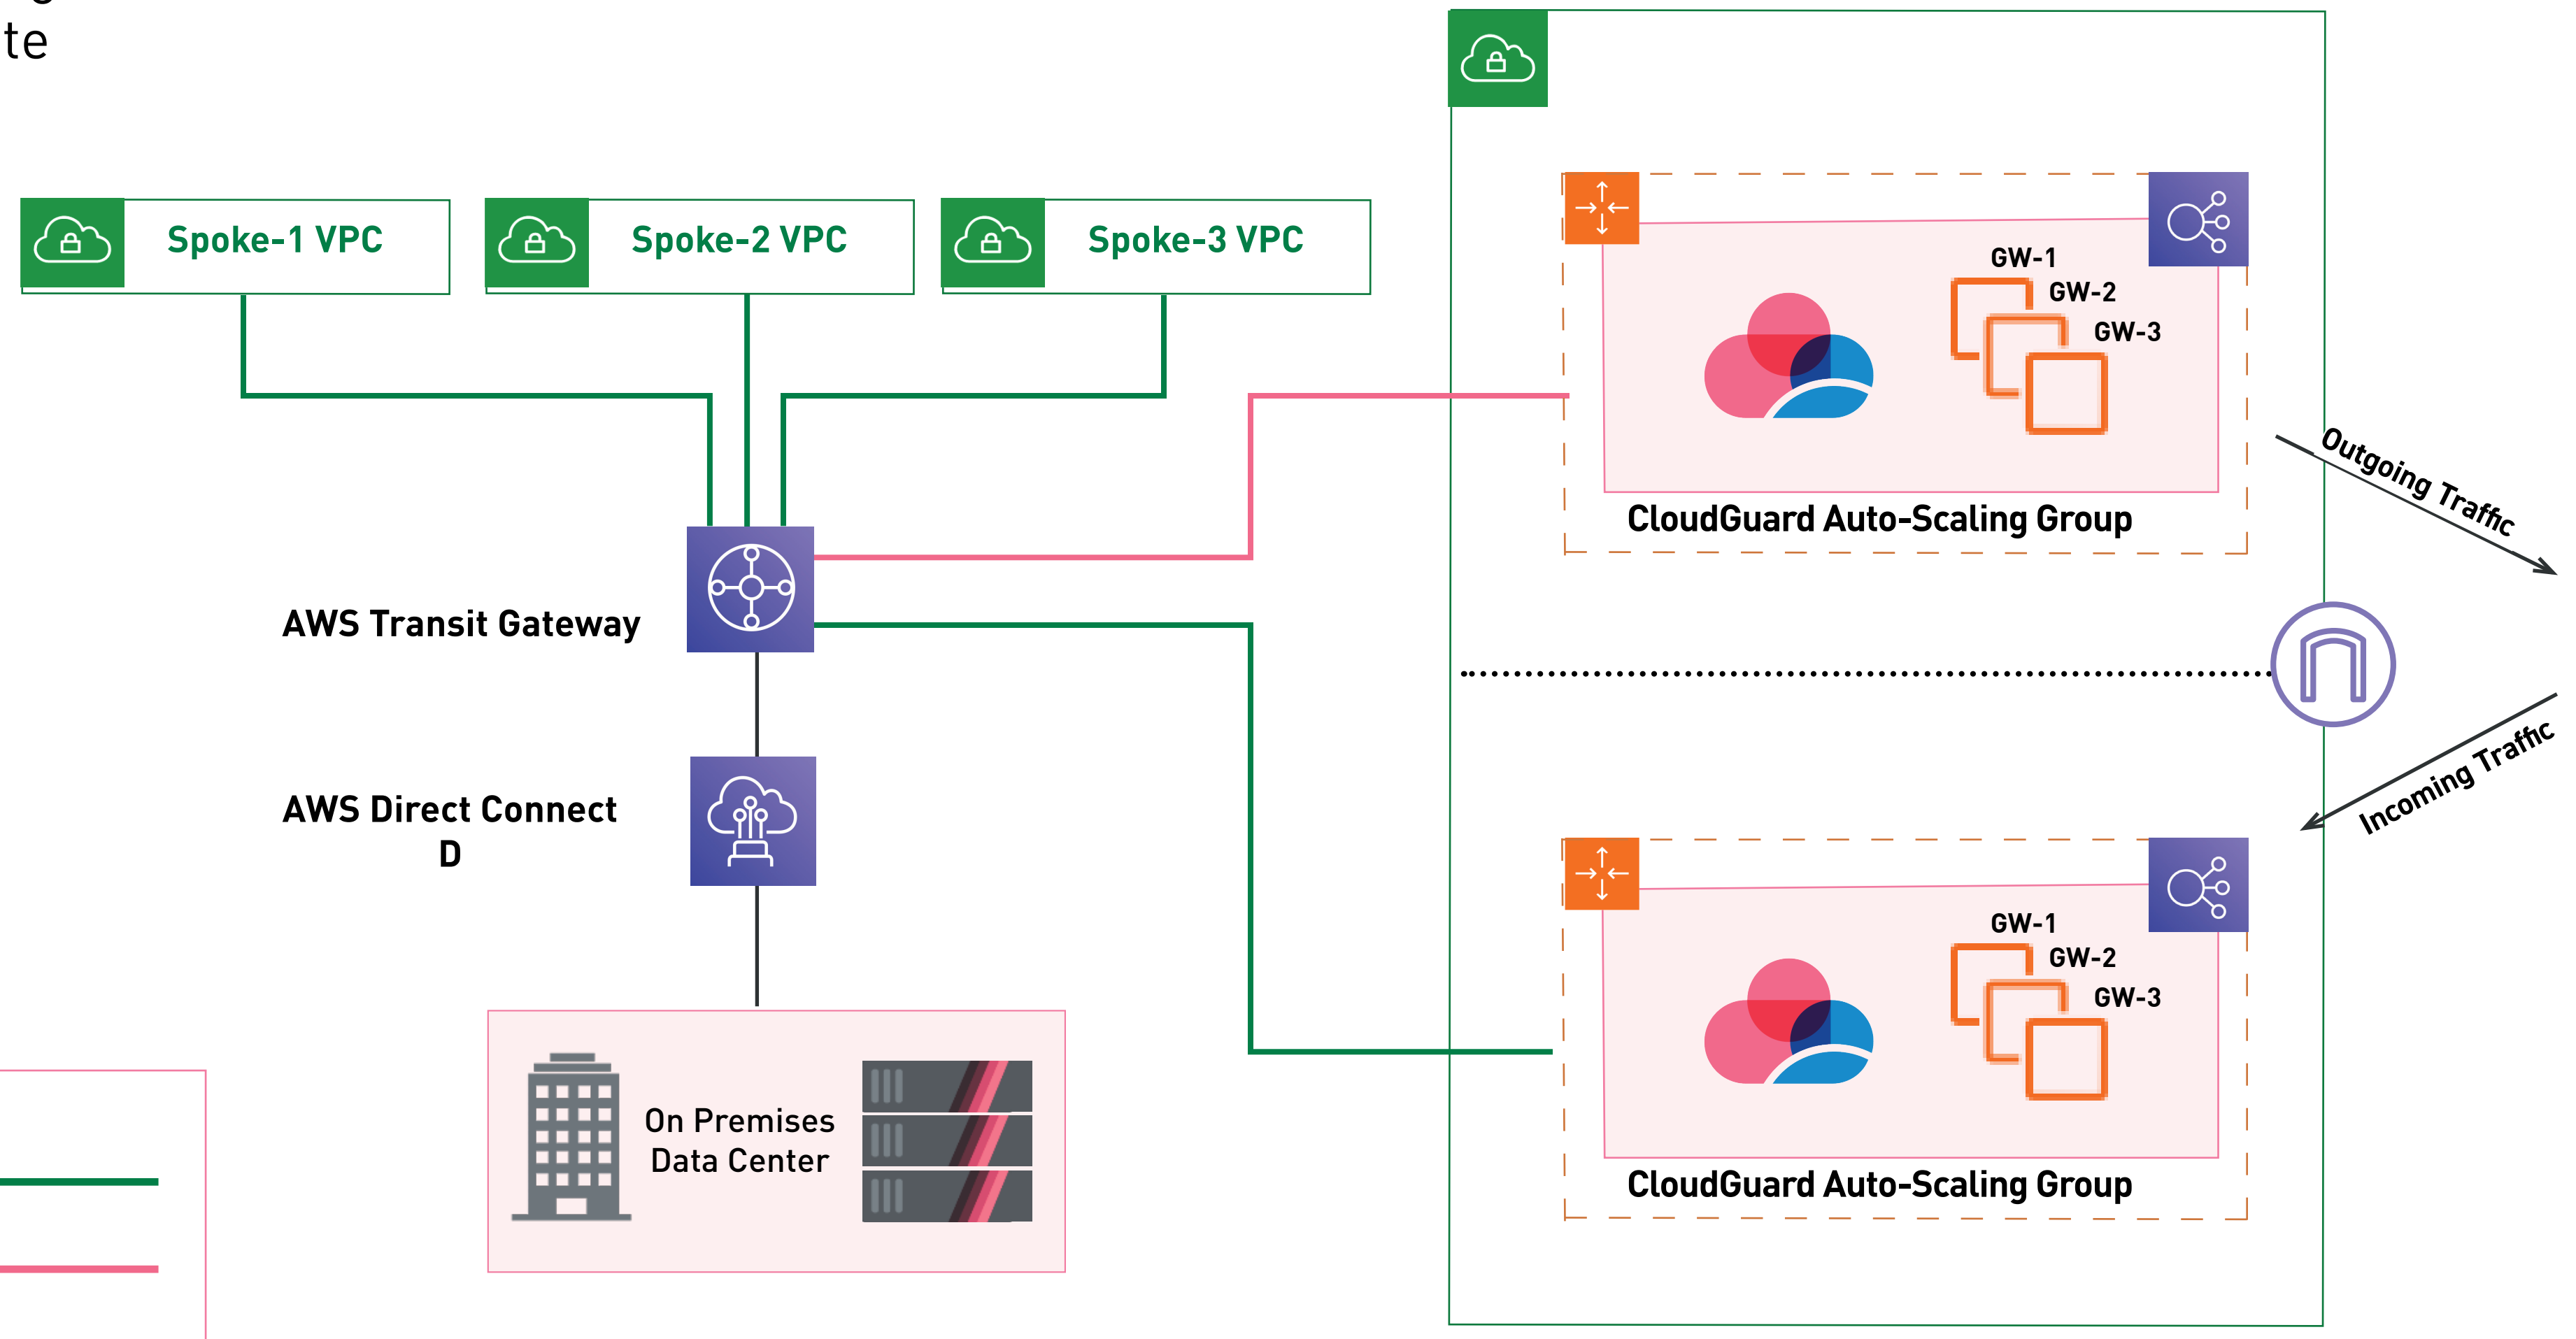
te

Spoke-1 VPC

Spoke-2 VPC

Spoke-3 VPC

GW-1
GW-2
GW-3

CloudGuard Auto-Scaling Group

Outgoing Traffic

AWS Transit Gateway

AWS Direct Connect
D

Incoming Traffic

GW-1
GW-2
GW-3

CloudGuard Auto-Scaling Group

On Premises
Data Center